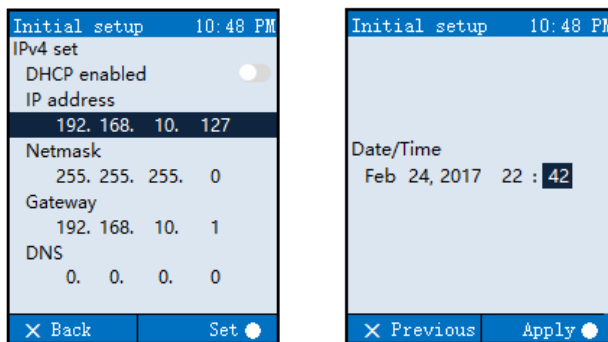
Initial setup 10:48 PM
IPv4 set
DHCP enabled
IP address
192. 168. 10. 127
Netmask
255. 255. 255. 0
Gateway
192. 168. 10. 1
DNS
0. 0. 0. 0
✕ Back
Set ●

Initial setup 10:48 PM
Date/Time
Feb 24, 2017 22 : 42
✕ Previous
Apply ●